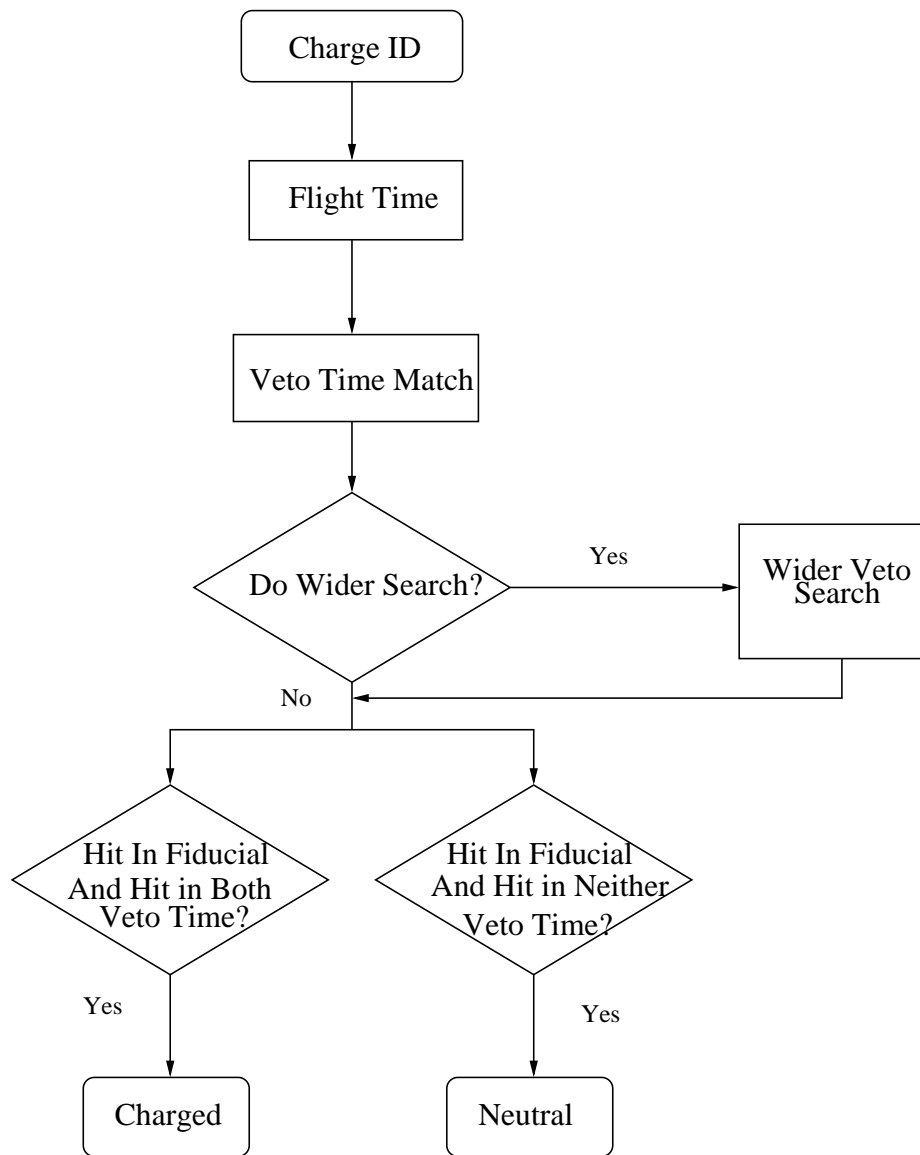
Charge ID

Flight Time

Veto Time Match

Do Wider Search?

Yes

Wider Veto Search

No

Hit In Fiducial And Hit in Both Veto Time?

Hit In Fiducial And Hit in Neither Veto Time?

Yes

Yes

Charged

Neutral